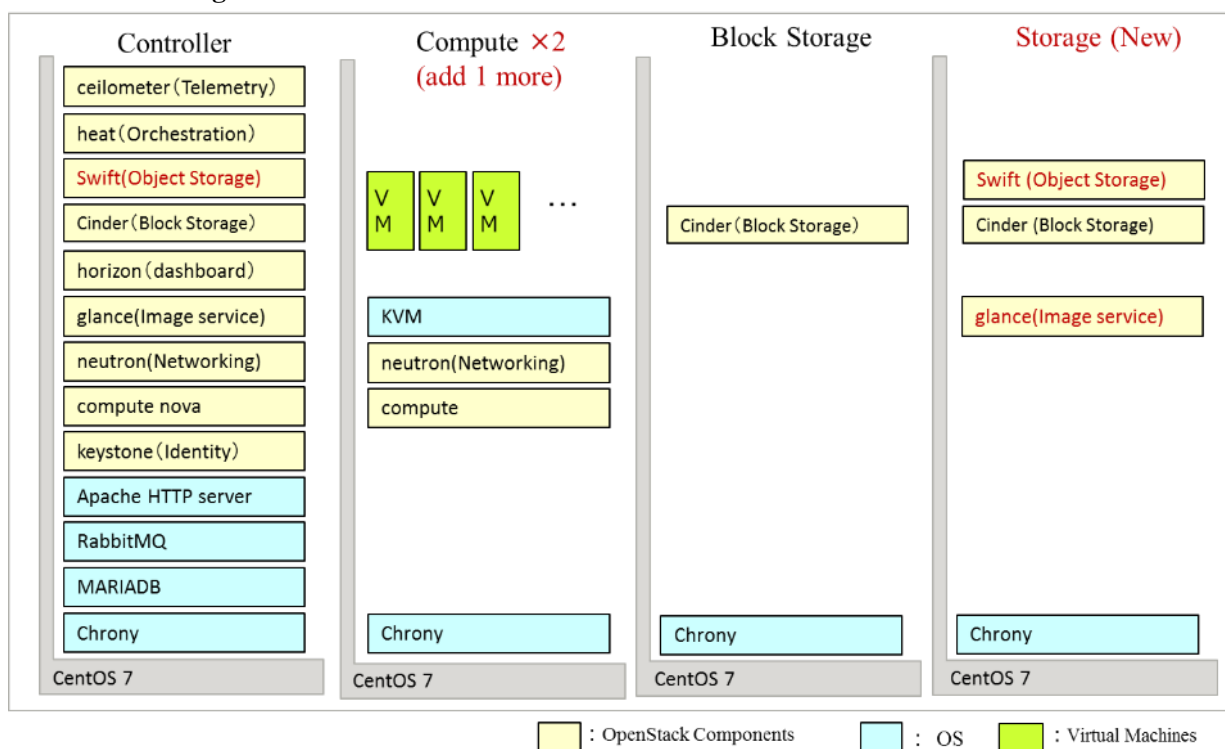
Controller

ceilometer（Telemetry）

heat（Orchestration）

Swift(Object Storage)

Cinder（Block Storage）

horizon（dashboard）

glance(Image service)

neutron(Networking)

compute nova

keystone（Identity）

Apache HTTP server

RabbitMQ

MARIADB

Chrony

CentOS 7

Compute ×2 (add 1 more)

VM VM VM …

KVM

neutron(Networking)

compute

Chrony

CentOS 7

Block Storage

Cinder（Block Storage）

Chrony

CentOS 7

Storage (New)

Swift (Object Storage)

Cinder (Block Storage)

glance(Image service)

Chrony

CentOS 7

: OpenStack Components　: OS　: Virtual Machines